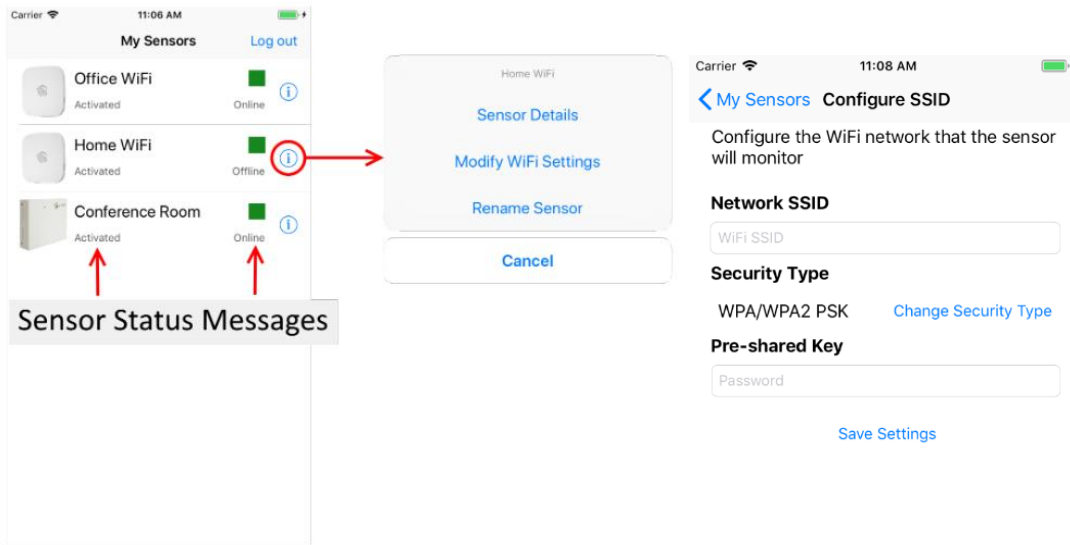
Carrier 11:06 AM

My Sensors Log out

Office WiFi
Activated Online

Home WiFi
Activated Offline

Conference Room
Activated Online

Sensor Status Messages

Home WiFi

Sensor Details

Modify WiFi Settings

Rename Sensor

Cancel

Carrier 11:08 AM

My Sensors Configure SSID

Configure the WiFi network that the sensor will monitor

Network SSID

WiFi SSID

Security Type

WPA/WPA2 PSK Change Security Type

Pre-shared Key

Password

Save Settings